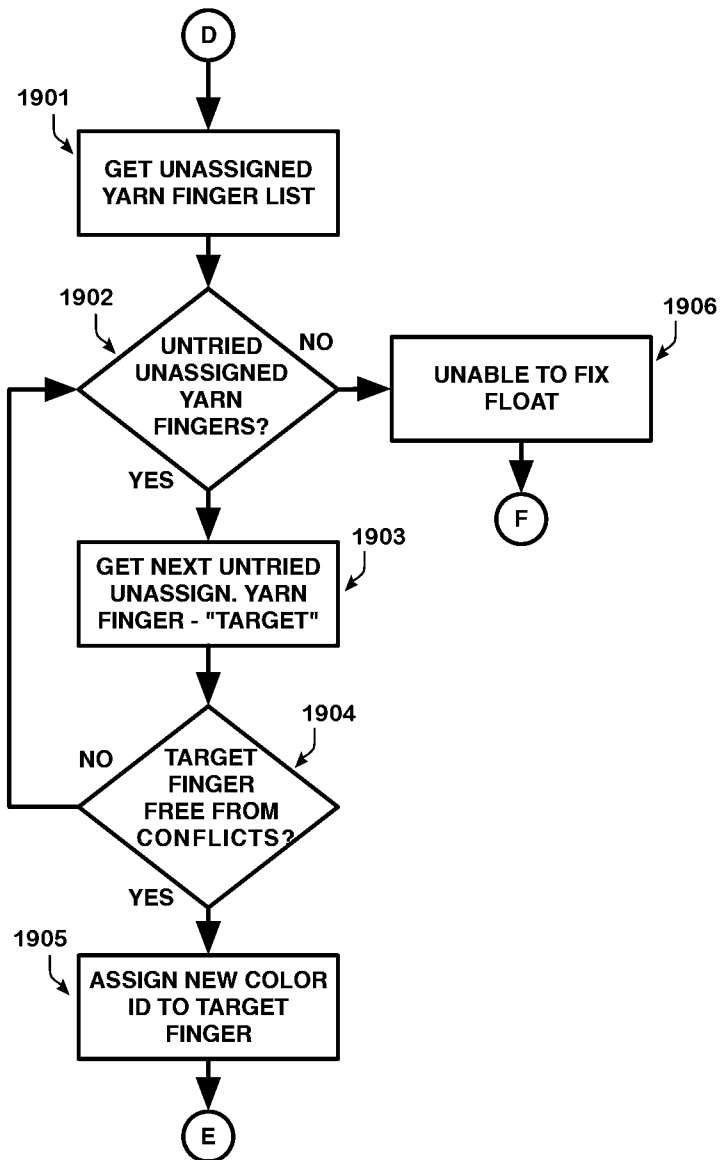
D

1901

GET UNASSIGNED YARN FINGER LIST

1902

UNTRIED UNASSIGNED YARN FINGERS?

NO

1906

UNABLE TO FIX FLOAT

F

YES

GET NEXT UNTRIED UNASSIGN. YARN FINGER - "TARGET"

1903

1904

NO

TARGET FINGER FREE FROM CONFLICTS?

YES

1905

ASSIGN NEW COLOR ID TO TARGET FINGER

E